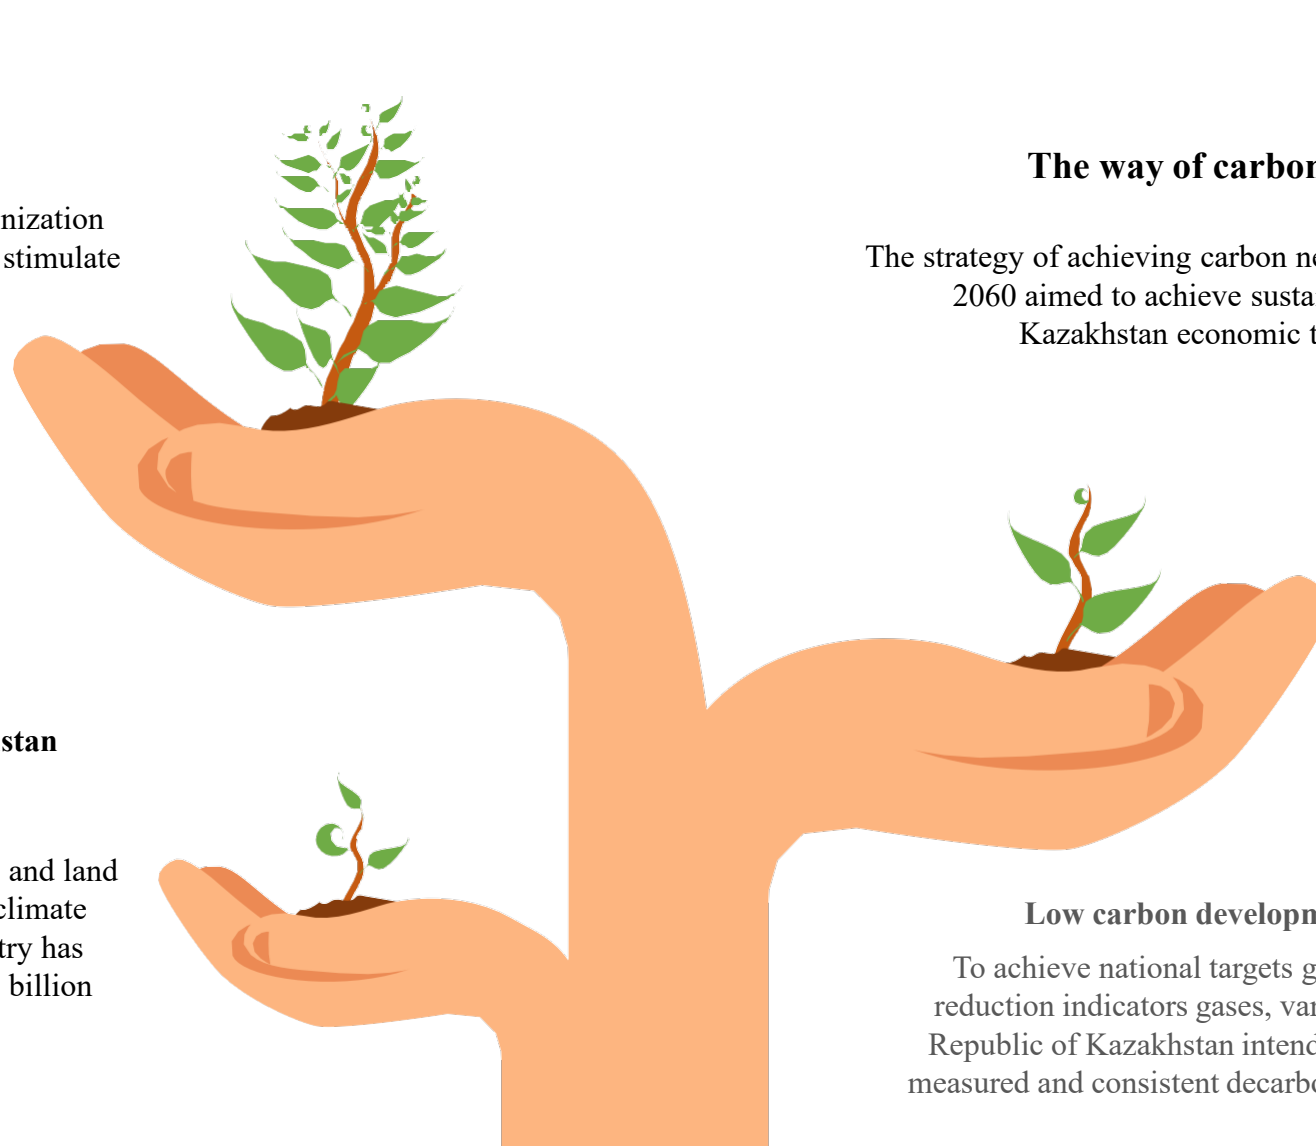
nization
stimulate

The way of carbon

The strategy of achieving carbon ne
2060 aimed to achieve susta
Kazakhstan economic t

stan

and land
climate
try has
billion

Low carbon developm

To achieve national targets g
reduction indicators gases, var
Republic of Kazakhstan intend
measured and consistent decarbo